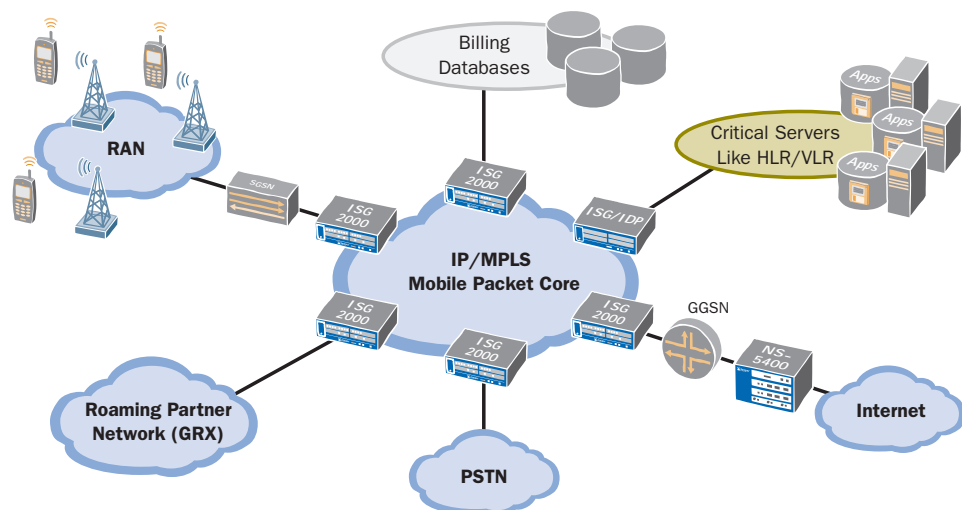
Billing Databases

Apps
Apps
Apps

Critical Servers Like HLR/VLR

RAN

SGSN

ISG 2000

ISG 2000

ISG/IDP

IP/MPLS Mobile Packet Core

ISG 2000

ISG 2000

GGSN

ISG 2000

NS-5400

Roaming Partner Network (GRX)

Internet

PSTN